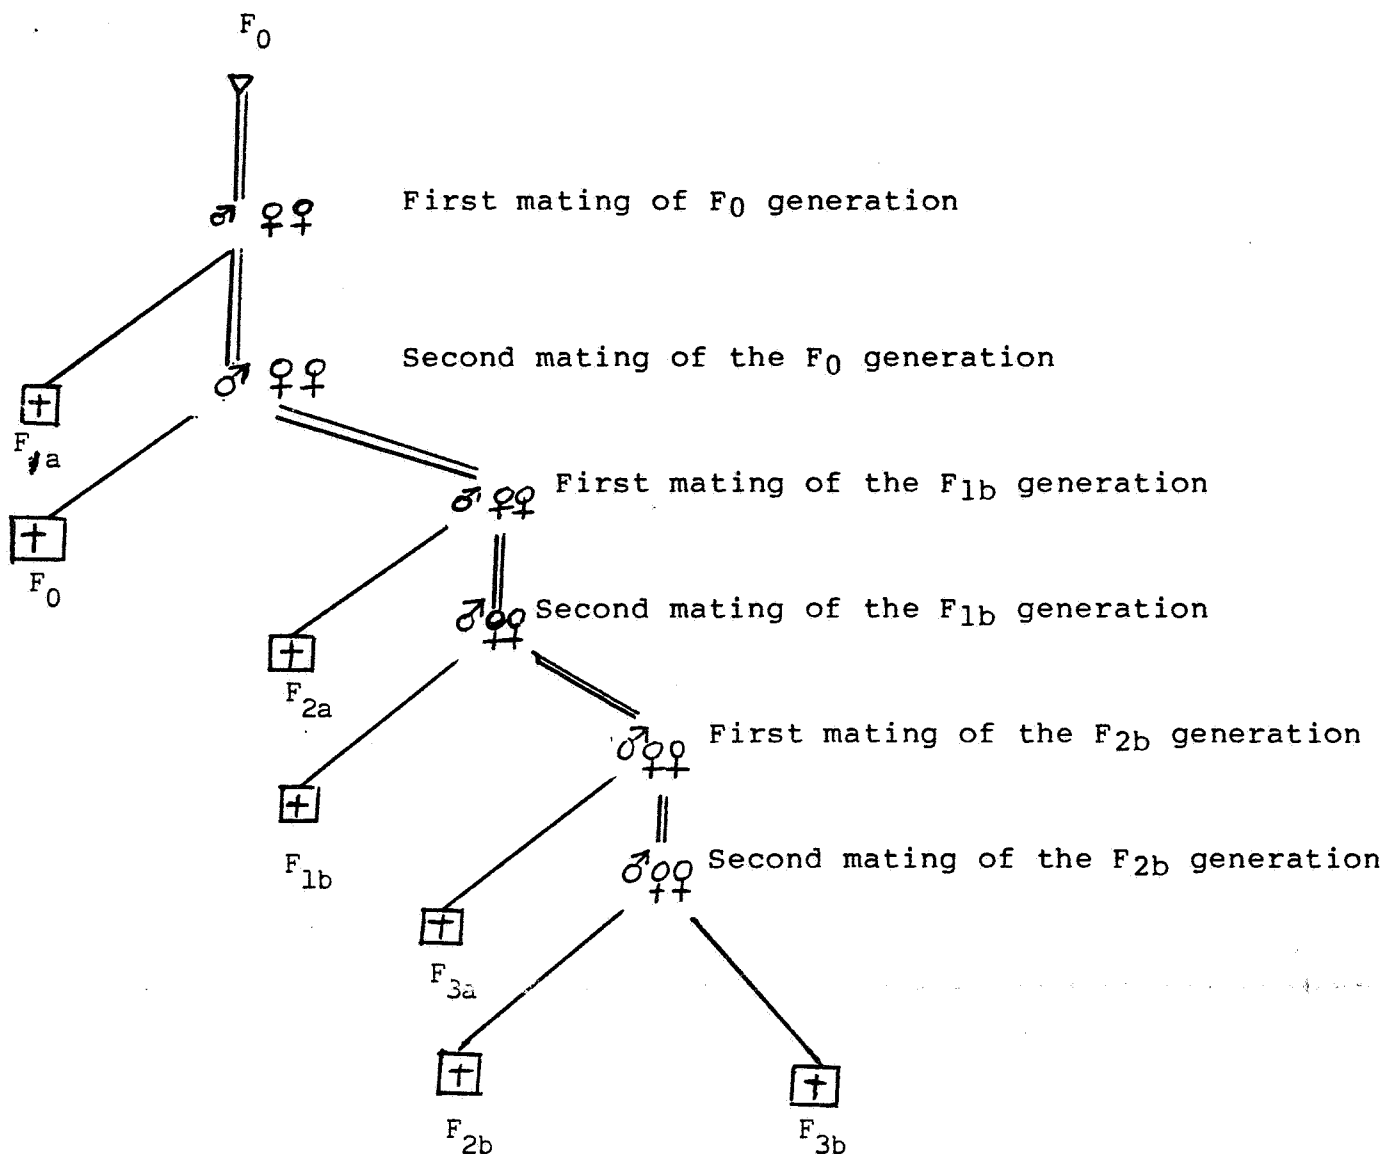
$F_0$

♂ ♀♀ First mating of $F_0$ generation

♂ ♀♀ Second mating of the $F_0$ generation

$F_{1a}$

$F_0$

♂ ♀♀ First mating of the $F_{1b}$ generation

♂ ♀♀ Second mating of the $F_{1b}$ generation

$F_{2a}$

♂ ♀♀ First mating of the $F_{2b}$ generation

$F_{1b}$

♂ ♀♀ Second mating of the $F_{2b}$ generation

$F_{3a}$

$F_{2b}$

$F_{3b}$